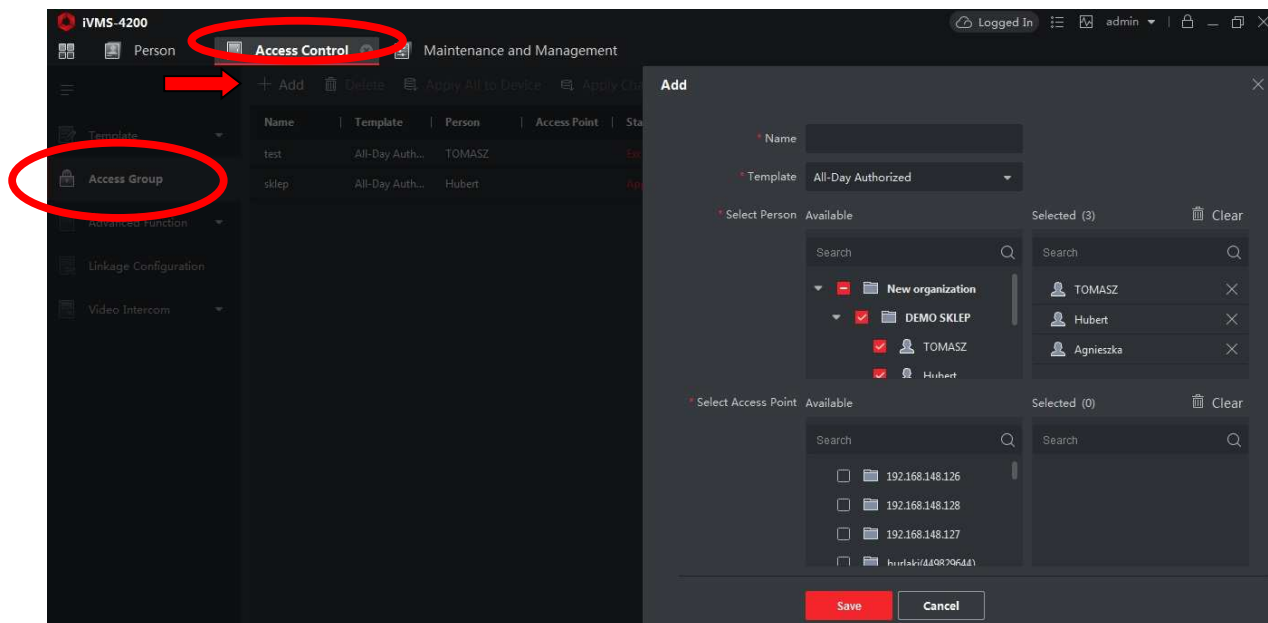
iVMS-4200

Logged In admin

Person Access Control Maintenance and Management

+ Add Delete Apply All to Device Apply Ch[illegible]

Template

Access Group

Advanced Function

Linkage Configuration

Video Intercom

| Name | Template | Person | Access Point | Sta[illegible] |
|---|---|---|---|---|
| test | All-Day Auth... | TOMASZ | | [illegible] |
| sklep | All-Day Auth... | Hubert | | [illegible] |

Add

* Name

* Template All-Day Authorized

* Select Person Available

Search

New organization

DEMO SKLEP

TOMASZ

Hubert

Selected (3) Clear

Search

TOMASZ

Hubert

Agnieszka

* Select Access Point Available

Search

192.168.148.126

192.168.148.128

192.168.148.127

burlaki(449829644)

Selected (0) Clear

Search

Save Cancel